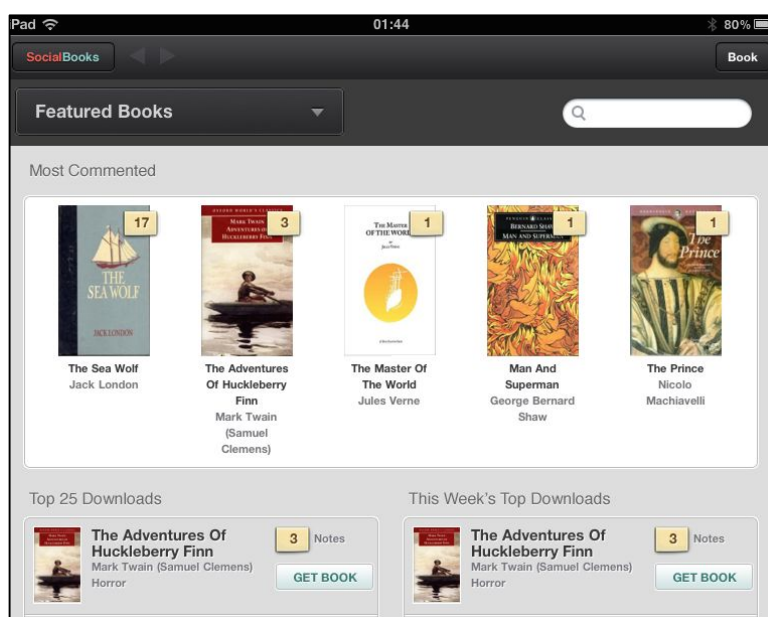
Pad 01:44 80%

SocialBooks

Book

Featured Books

Most Commented

17
THE SEA WOLF
JACK LONDON
The Sea Wolf
Jack London

3
MARK TWAIN
ADVENTURES OF HUCKLEBERRY FINN
The Adventures Of Huckleberry Finn
Mark Twain (Samuel Clemens)

1
THE MASTER OF THE WORLD
The Master Of The World
Jules Verne

1
BERNARD SHAW
MAN AND SUPERMAN
Man And Superman
George Bernard Shaw

1
The Prince
The Prince
Nicolo Machiavelli

Top 25 Downloads

The Adventures Of Huckleberry Finn
Mark Twain (Samuel Clemens)
Horror
3 Notes
GET BOOK

This Week's Top Downloads

The Adventures Of Huckleberry Finn
Mark Twain (Samuel Clemens)
Horror
3 Notes
GET BOOK